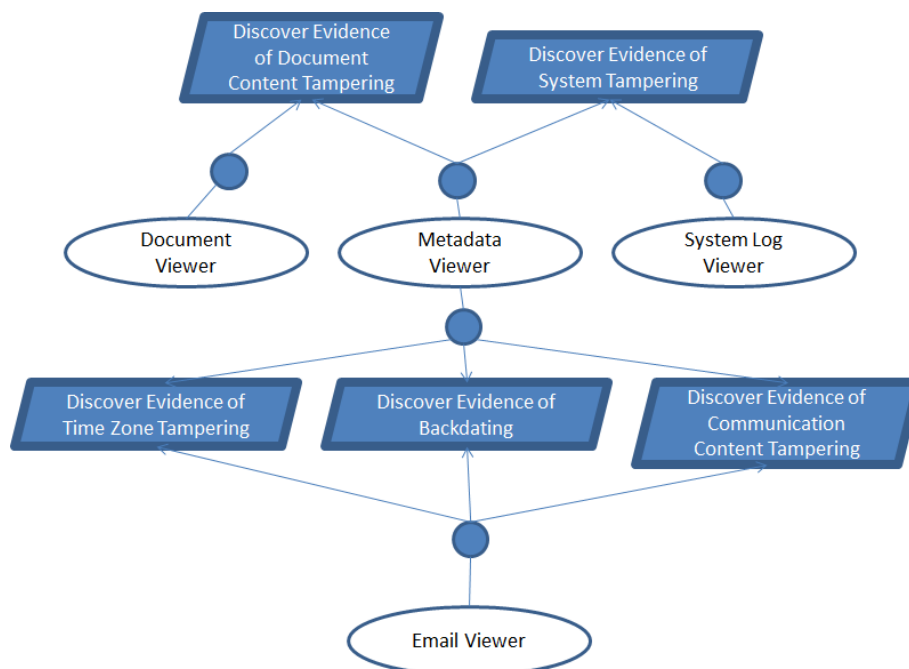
Discover Evidence of Document Content Tampering

Discover Evidence of System Tampering

Document Viewer

Metadata Viewer

System Log Viewer

Discover Evidence of Time Zone Tampering

Discover Evidence of Backdating

Discover Evidence of Communication Content Tampering

Email Viewer